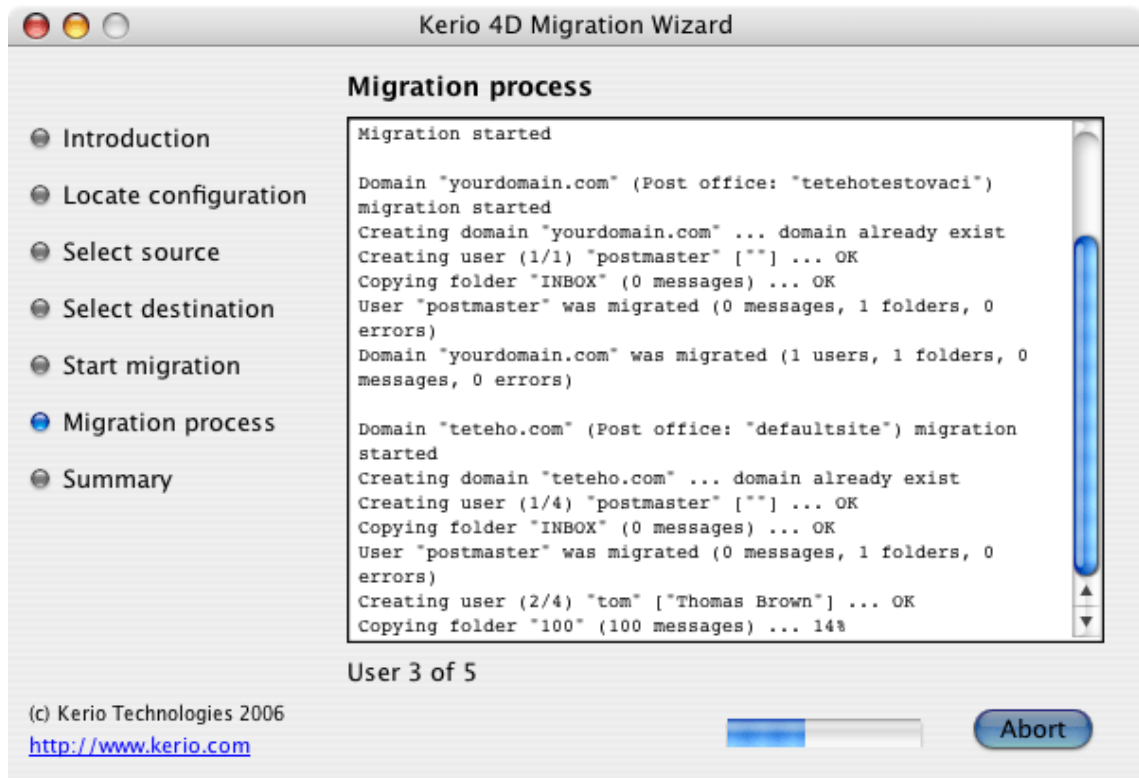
Kerio 4D Migration Wizard

Migration process

Introduction
Locate configuration
Select source
Select destination
Start migration
Migration process
Summary

Migration started

Domain "yourdomain.com" (Post office: "tetehotestovaci") migration started
Creating domain "yourdomain.com" ... domain already exist
Creating user (1/1) "postmaster" [""] ... OK
Copying folder "INBOX" (0 messages) ... OK
User "postmaster" was migrated (0 messages, 1 folders, 0 errors)
Domain "yourdomain.com" was migrated (1 users, 1 folders, 0 messages, 0 errors)

Domain "teteho.com" (Post office: "defaultsite") migration started
Creating domain "teteho.com" ... domain already exist
Creating user (1/4) "postmaster" [""] ... OK
Copying folder "INBOX" (0 messages) ... OK
User "postmaster" was migrated (0 messages, 1 folders, 0 errors)
Creating user (2/4) "tom" ["Thomas Brown"] ... OK
Copying folder "100" (100 messages) ... 14%

User 3 of 5

(c) Kerio Technologies 2006
http://www.kerio.com

Abort